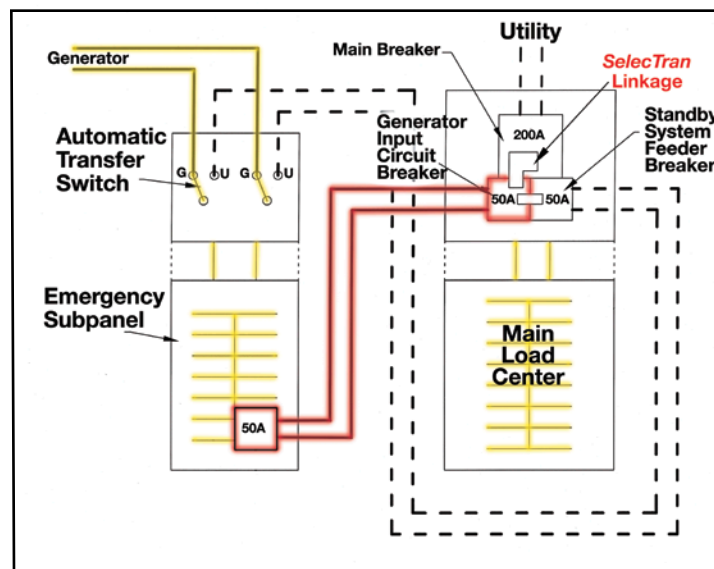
Generator

Automatic Transfer Switch

G U G U

Emergency Subpanel

50A

Utility

Main Breaker

SelecTran Linkage

Generator Input Circuit Breaker

Standby System Feeder Breaker

200A

50A

50A

Main Load Center